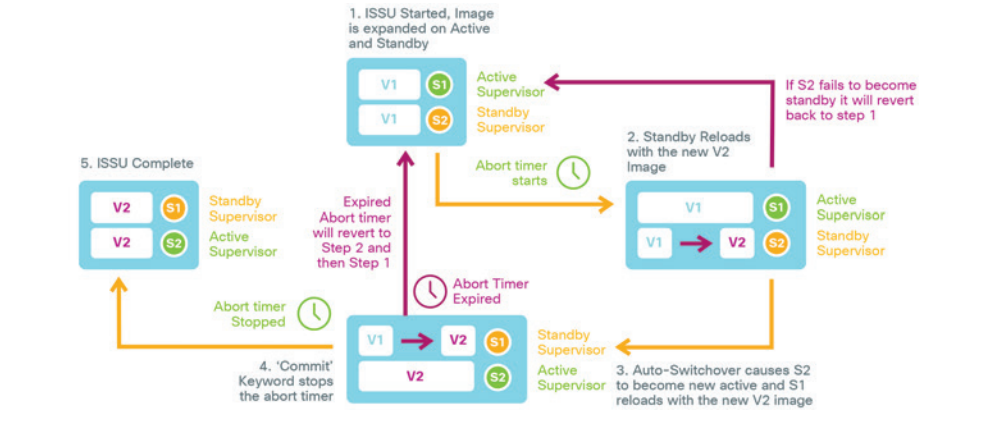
1. ISSU Started, Image is expanded on Active and Standby

V1 S1 Active Supervisor
V1 S2 Standby Supervisor

If S2 fails to become standby it will revert back to step 1

2. Standby Reloads with the new V2 Image

Abort timer starts

V1 S1 Active Supervisor
V1 V2 S2 Standby Supervisor

5. ISSU Complete

V2 S1 Standby Supervisor
V2 S2 Active Supervisor

Expired Abort timer will revert to Step 2 and then Step 1

Abort Timer Expired

Abort timer Stopped

V1 V2 S1 Standby Supervisor
V2 S2 Active Supervisor

4. 'Commit' Keyword stops the abort timer

3. Auto-Switchover causes S2 to become new active and S1 reloads with the new V2 image